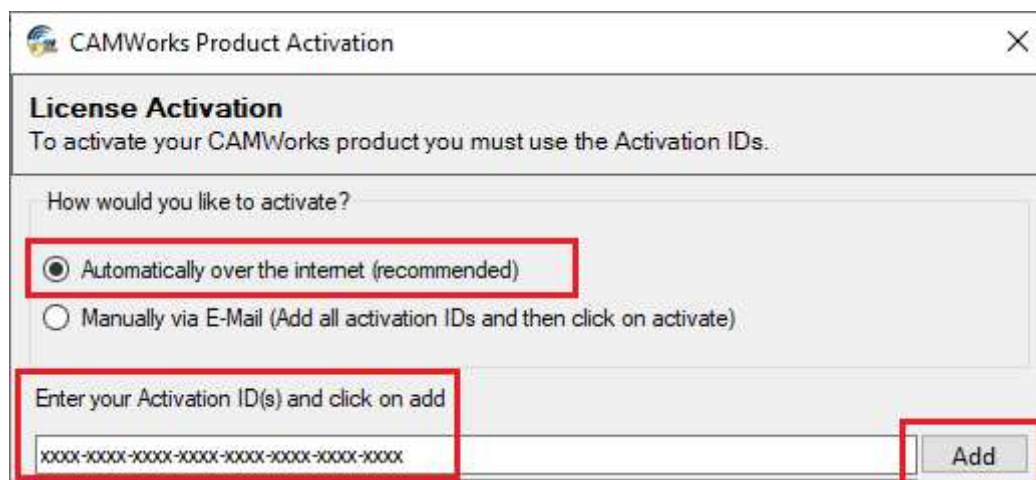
CAMWorks Product Activation

X

License Activation

To activate your CAMWorks product you must use the Activation IDs.

How would you like to activate?

Automatically over the internet (recommended)

Manually via E-Mail (Add all activation IDs and then click on activate)

Enter your Activation ID(s) and click on add

xxxx-xxxx-xxxx-xxxx-xxxx-xxxx-xxxx-xxxx

Add